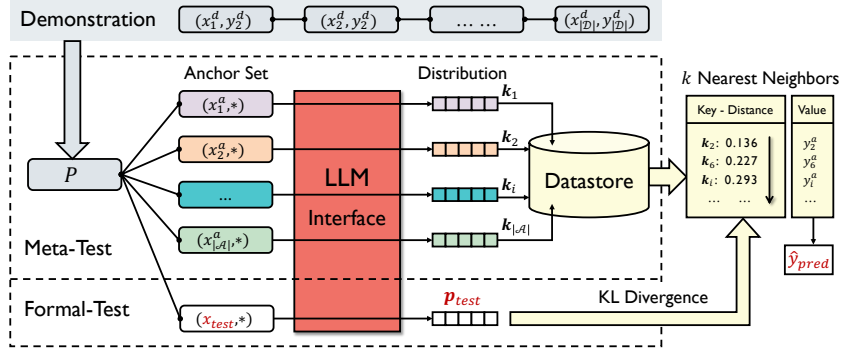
Demonstration
$(x_1^d, y_2^d)$
$(x_2^d, y_2^d)$
… …
$(x_{|\mathcal{D}|}^d, y_{|\mathcal{D}|}^d)$

Anchor Set
Distribution
$k$ Nearest Neighbors

$P$

$(x_1^a, *)$
$(x_2^a, *)$
…
$(x_{|\mathcal{A}|}^a, *)$

LLM
Interface

$\boldsymbol{k}_1$
$\boldsymbol{k}_2$
$\boldsymbol{k}_i$
$\boldsymbol{k}_{|\mathcal{A}|}$

Datastore

| Key - Distance | Value |
|---|---|
| $\boldsymbol{k}_2$: 0.136 | $y_2^a$ |
| $\boldsymbol{k}_6$: 0.227 | $y_6^a$ |
| $\boldsymbol{k}_i$: 0.293 | $y_i^a$ |
| … … | … |

$\hat{y}_{pred}$

Meta-Test

Formal-Test
$(x_{test}, *)$
$\boldsymbol{p}_{test}$
KL Divergence